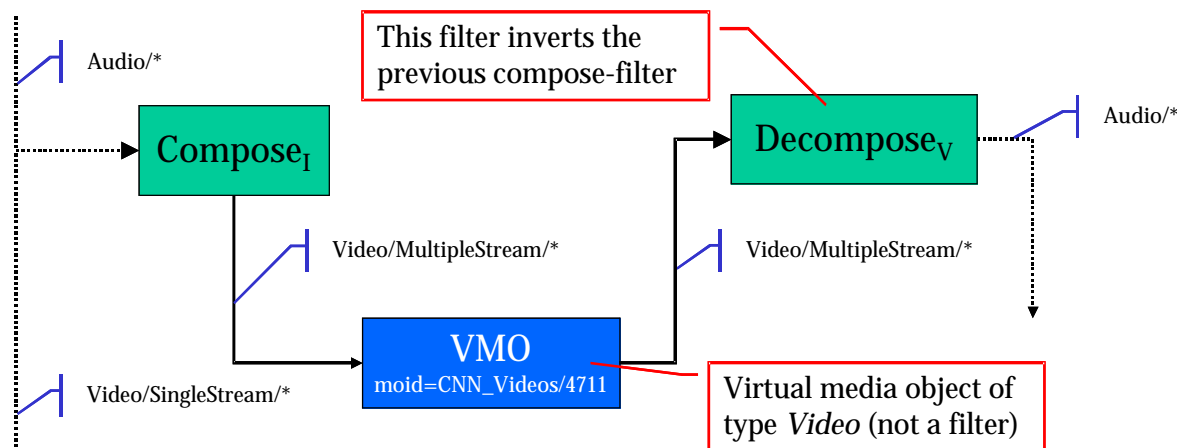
This filter inverts the previous compose-filter

Audio/*

$\text{Compose}_{\text{I}}$

$\text{Decompose}_{\text{V}}$

Audio/*

Video/MultipleStream/*

Video/MultipleStream/*

VMO
moid=CNN_Videos/4711

Video/SingleStream/*

Virtual media object of type *Video* (not a filter)